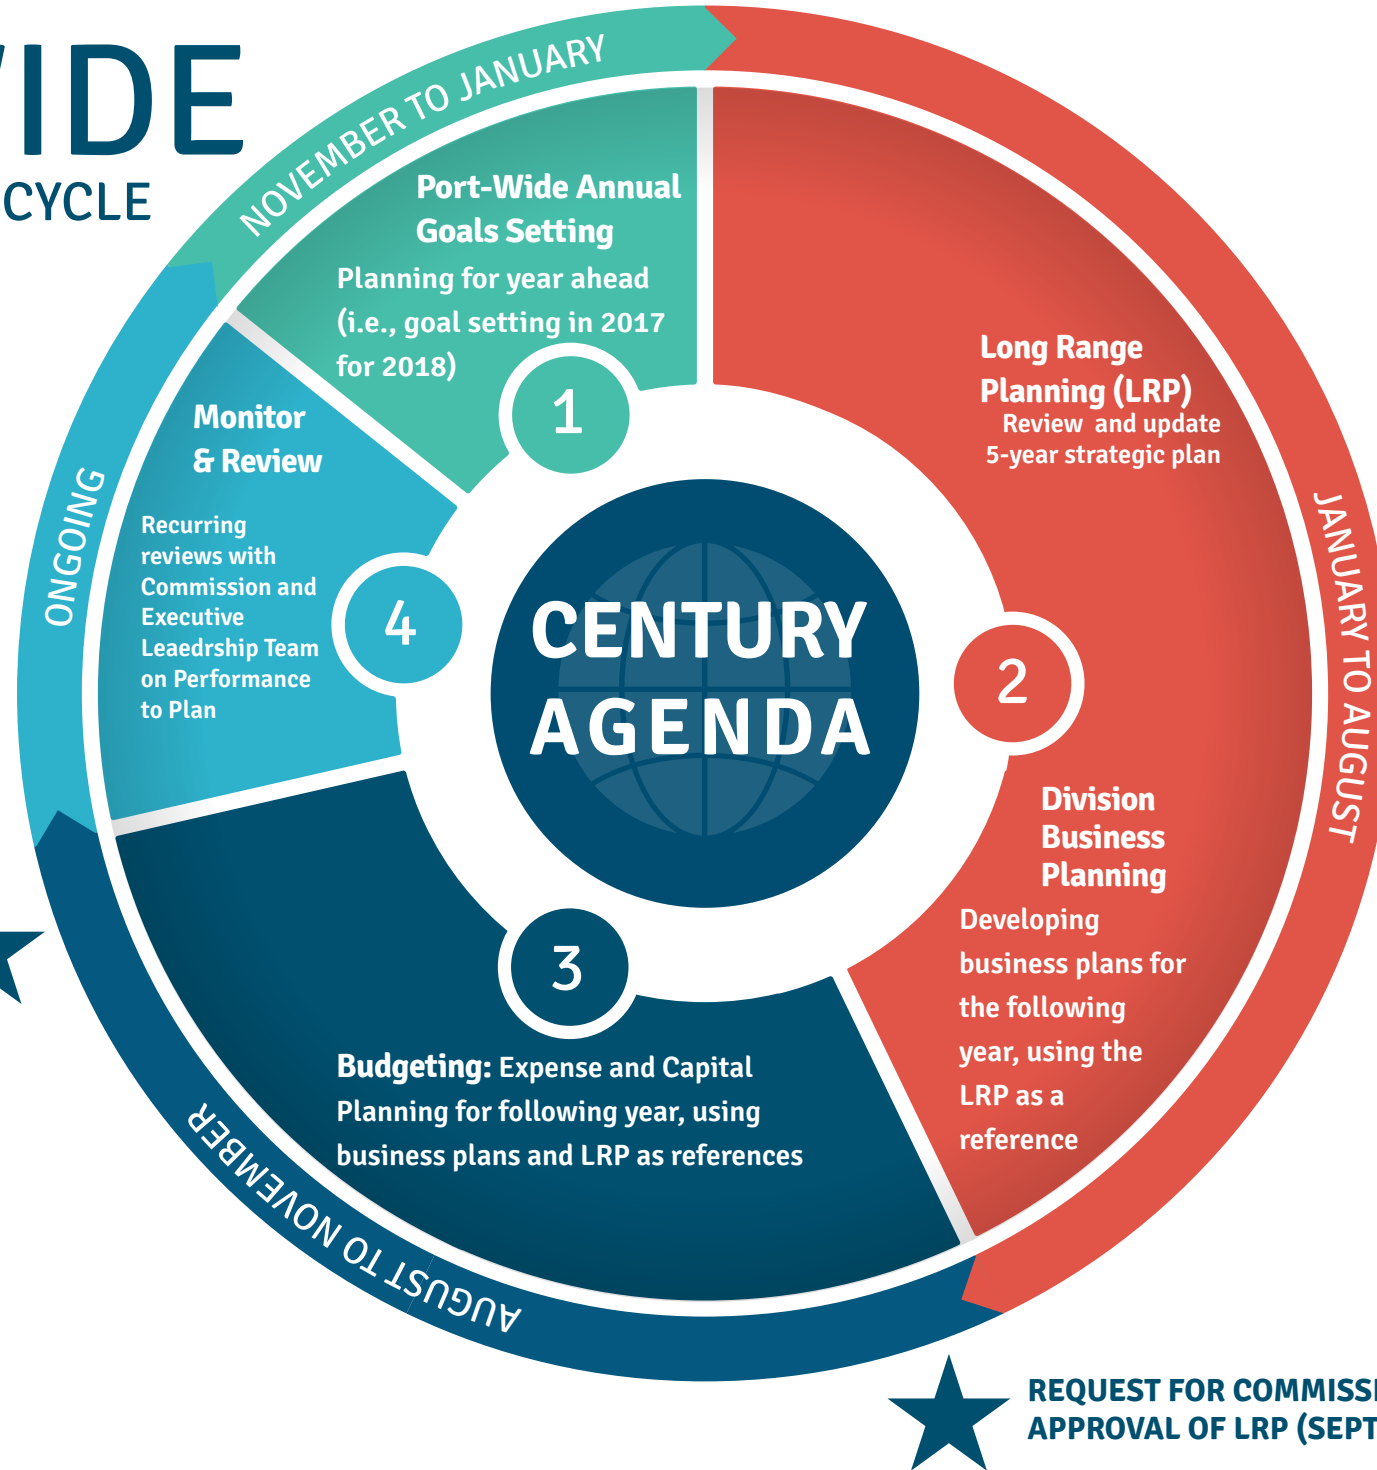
IDE
CYCLE

NOVEMBER TO JANUARY

Port-Wide Annual Goals Setting
Planning for year ahead (i.e., goal setting in 2017 for 2018)

1

Long Range Planning (LRP)
Review and update 5-year strategic plan

JANUARY TO AUGUST

ONGOING

Monitor & Review

Recurring reviews with Commission and Executive Leaedrship Team on Performance to Plan

4

CENTURY AGENDA

2

Division Business Planning
Developing business plans for the following year, using the LRP as a reference

3

Budgeting: Expense and Capital Planning for following year, using business plans and LRP as references

AUGUST TO NOVEMBER

REQUEST FOR COMMISS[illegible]
APPROVAL OF LRP (SEPT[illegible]